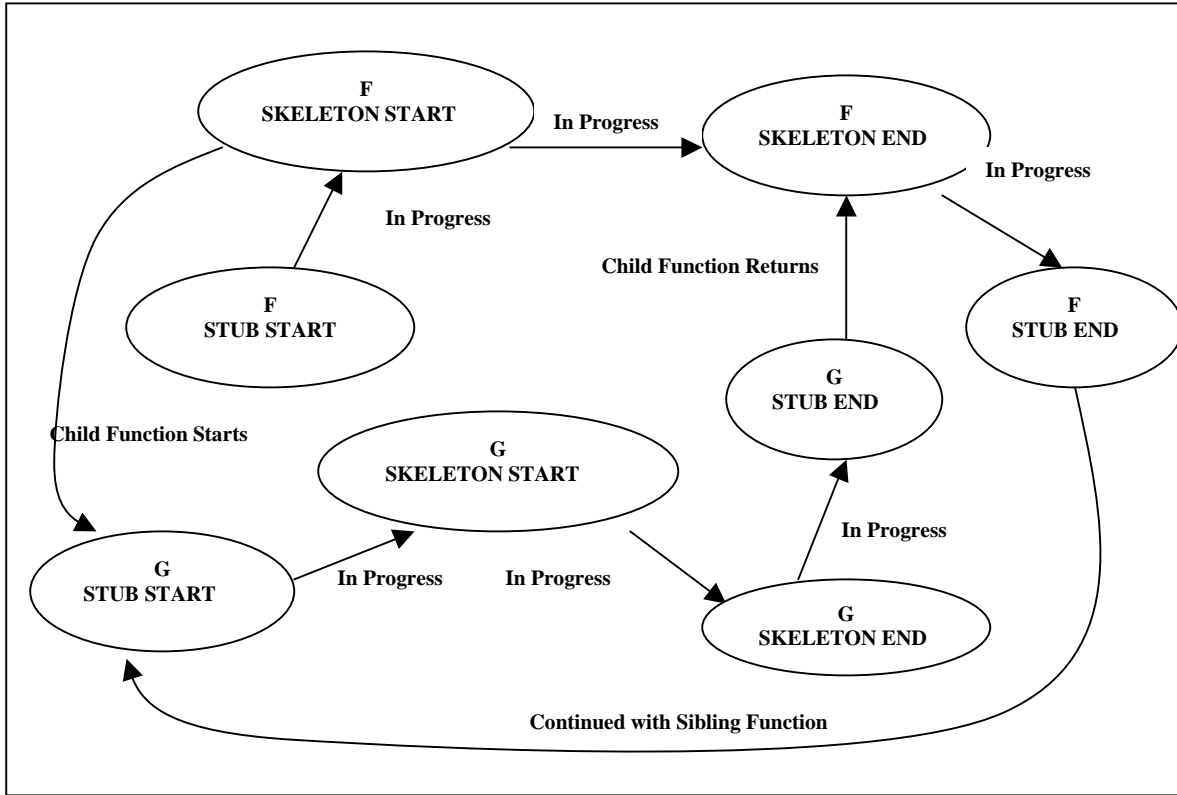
F
SKELETON START

In Progress

F
SKELETON END

In Progress

In Progress

Child Function Returns

F
STUB START

F
STUB END

G
STUB END

Child Function Starts

G
SKELETON START

In Progress

G
STUB START

In Progress

In Progress

G
SKELETON END

Continued with Sibling Function